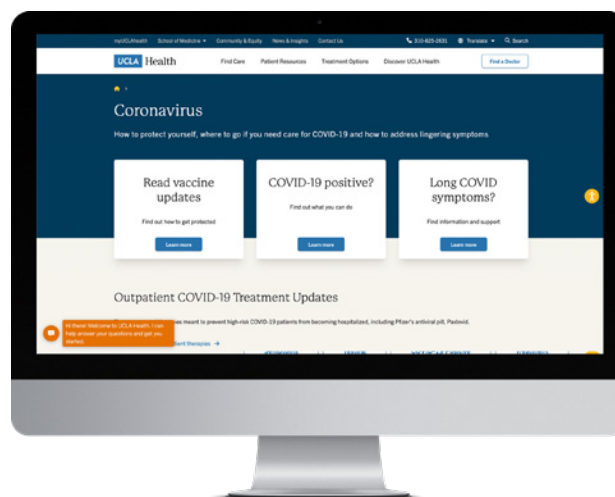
myUCLAHealth School of Medicine ▾ Community & Equity News & Insights Contact Us

310-825-2631 Translate ▾ Search

UCLA Health

Find Care Patient Resources Treatment Options Discover UCLA Health

Find a Doctor

Coronavirus

How to protect yourself, where to go if you need care for COVID-19 and how to address lingering symptoms

Read vaccine updates

Find out how to get protected

Learn more

COVID-19 positive?

Find out what you can do

Learn more

Long COVID symptoms?

Find information and support

Learn more

Outpatient COVID-19 Treatment Updates

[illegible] meant to prevent high-risk COVID-19 patients from becoming hospitalized, including Pfizer's antiviral pill, Paxlovid.

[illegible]tient therapies →

Hi there! Welcome to UCLA Health. I can help answer your questions and get you started.